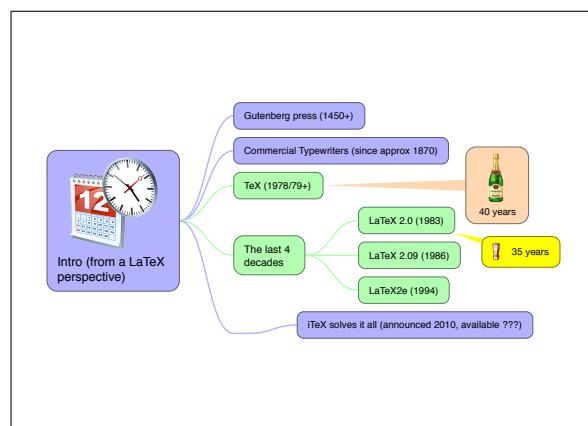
12

Intro (from a LaTeX perspective)

Gutenberg press (1450+)

Commercial Typewriters (since approx 1870)

TeX (1978/79+)

40 years

The last 4 decades

LaTeX 2.0 (1983)

LaTeX 2.09 (1986)

LaTeX2e (1994)

35 years

iTeX solves it all (announced 2010, available ???)